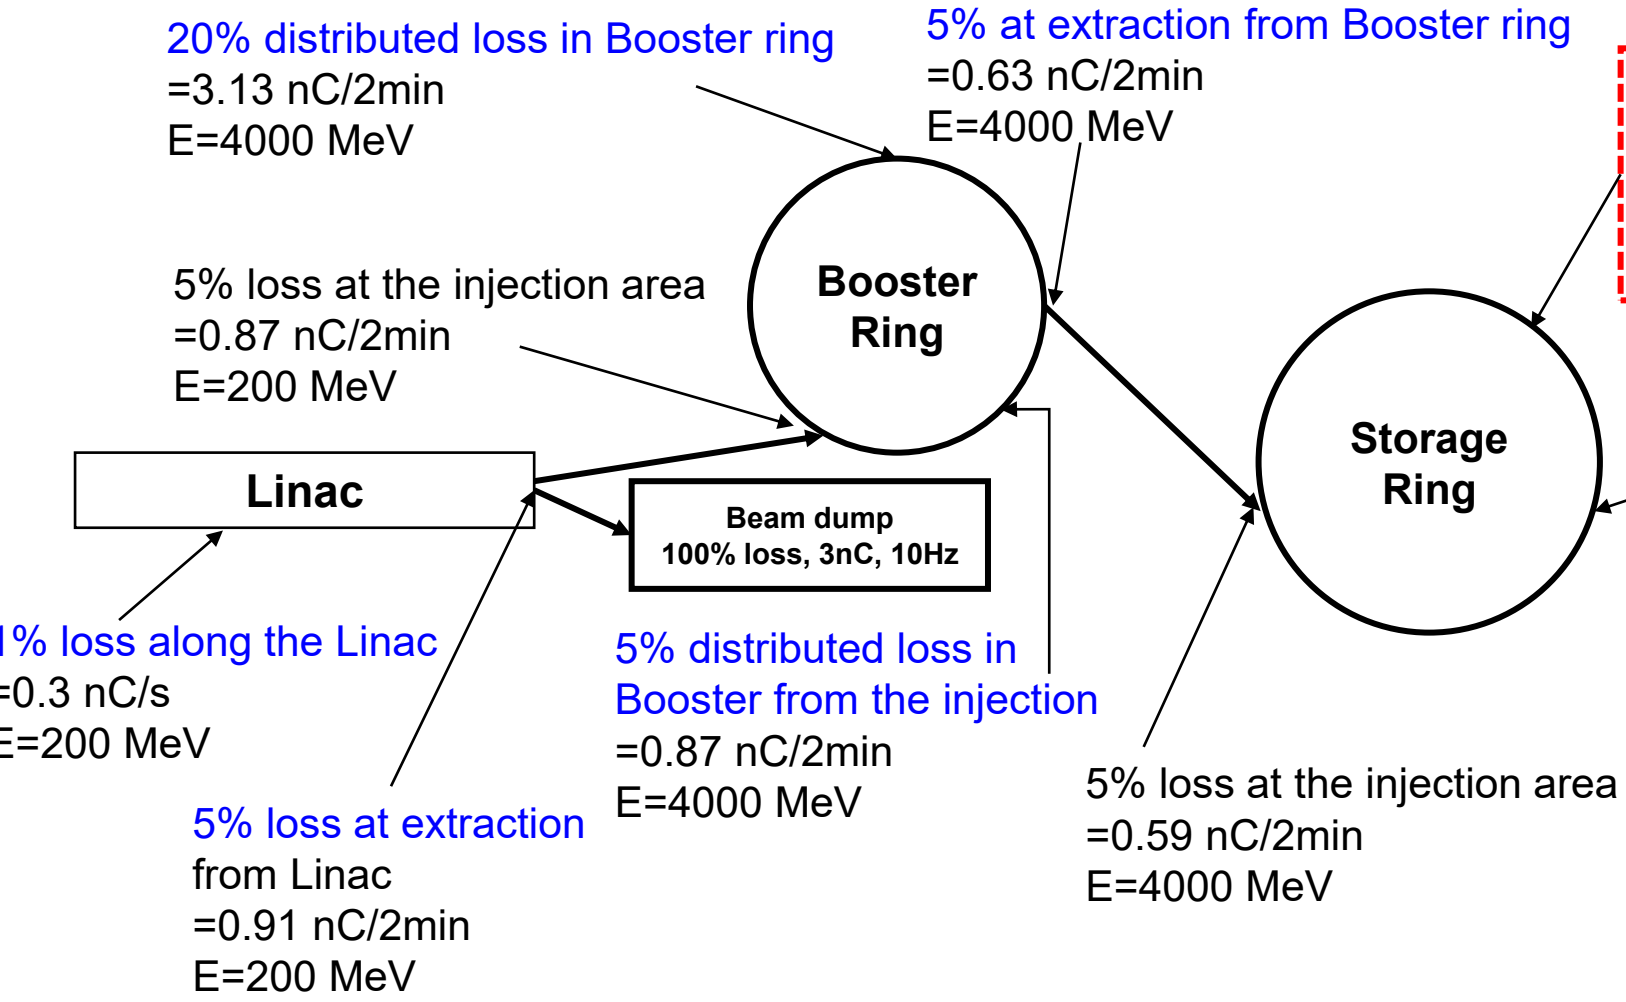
20% distributed loss in Booster ring
=3.13 nC/2min
E=4000 MeV

5% at extraction from Booster ring
=0.63 nC/2min
E=4000 MeV

5% loss at the injection area
=0.87 nC/2min
E=200 MeV

Booster Ring

Storage Ring

Linac

Beam dump
100% loss, 3nC, 10Hz

1% loss along the Linac
=0.3 nC/s
E=200 MeV

5% distributed loss in Booster from the injection
=0.87 nC/2min
E=4000 MeV

5% loss at the injection area
=0.59 nC/2min
E=4000 MeV

5% loss at extraction from Linac
=0.91 nC/2min
E=200 MeV